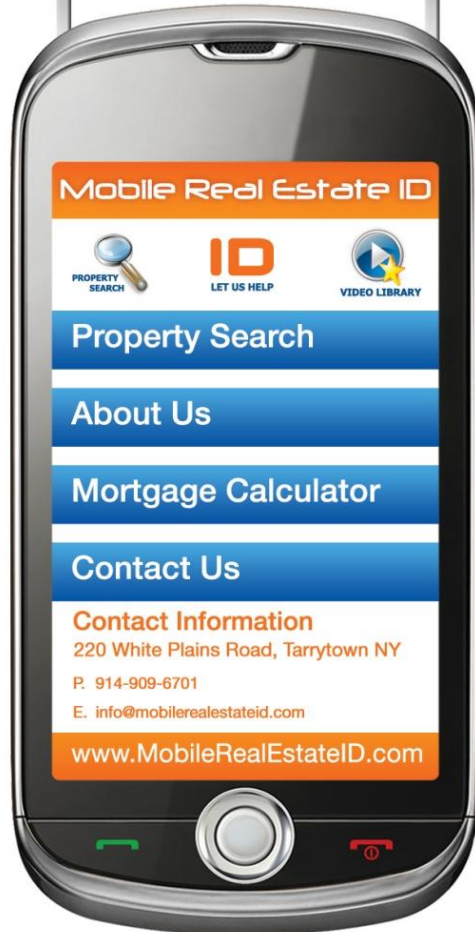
Mobile Real Estate ID

PROPERTY SEARCH

ID
LET US HELP

VIDEO LIBRARY

Property Search

About Us

Mortgage Calculator

Contact Us

Contact Information
220 White Plains Road, Tarrytown NY

P. 914-909-6701

E. info@mobilerealestateid.com

www.MobileRealEstateID.com